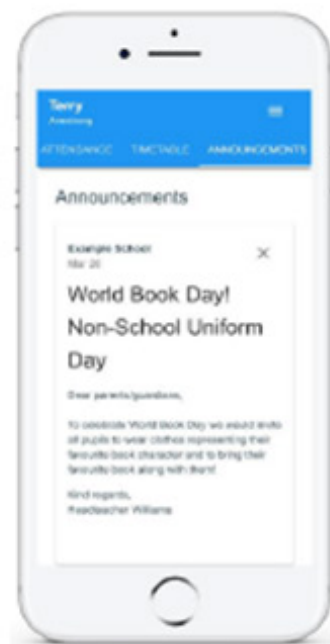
Terry
Armstrong

ATTENDANCE TIMETABLE ANNOUNCEMENTS

Announcements

Example School
Mar 20

World Book Day! Non-School Uniform Day

Dear parents/guardians,

To celebrate World Book Day we would invite all pupils to wear clothes representing their favourite book character and to bring their favourite book along with them!

Kind regards,
Headteacher Williams